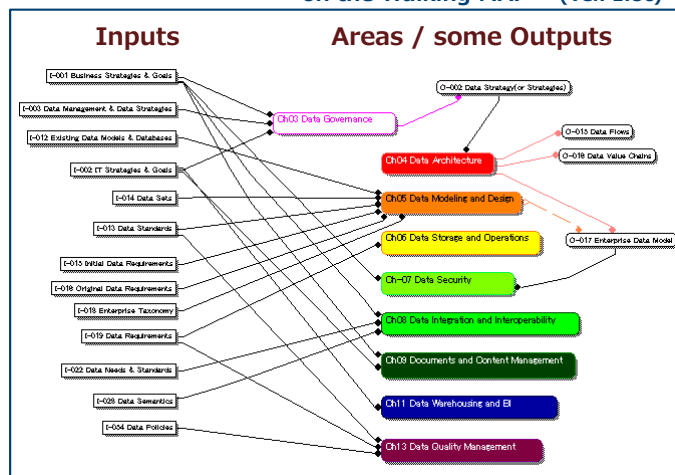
on the Walking RAP (ver. 1.56)

Inputs

Areas / some Outputs

I-001 Business Strategies & Goals

I-003 Data Management & Data Strategies

I-012 Existing Data Models & Databases

I-002 IT Strategies & Goals

I-014 Data Sets

I-013 Data Standards

I-015 Initial Data Requirements

I-016 Original Data Requirements

I-018 Enterprise Taxonomy

I-019 Data Requirements

I-022 Data Needs & Standards

I-026 Data Semantics

I-034 Data Policies

O-002 Data Strategy(or Strategies)

Ch03 Data Governance

Ch04 Data Architecture

O-015 Data Flows

O-016 Data Value Chains

Ch05 Data Modeling and Design

O-017 Enterprise Data Model

Ch06 Data Storage and Operations

Ch-07 Data Security

Ch08 Data Integration and Interoperability

Ch09 Documents and Content Management

Ch11 Data Warehousing and BI

Ch13 Data Quality Management